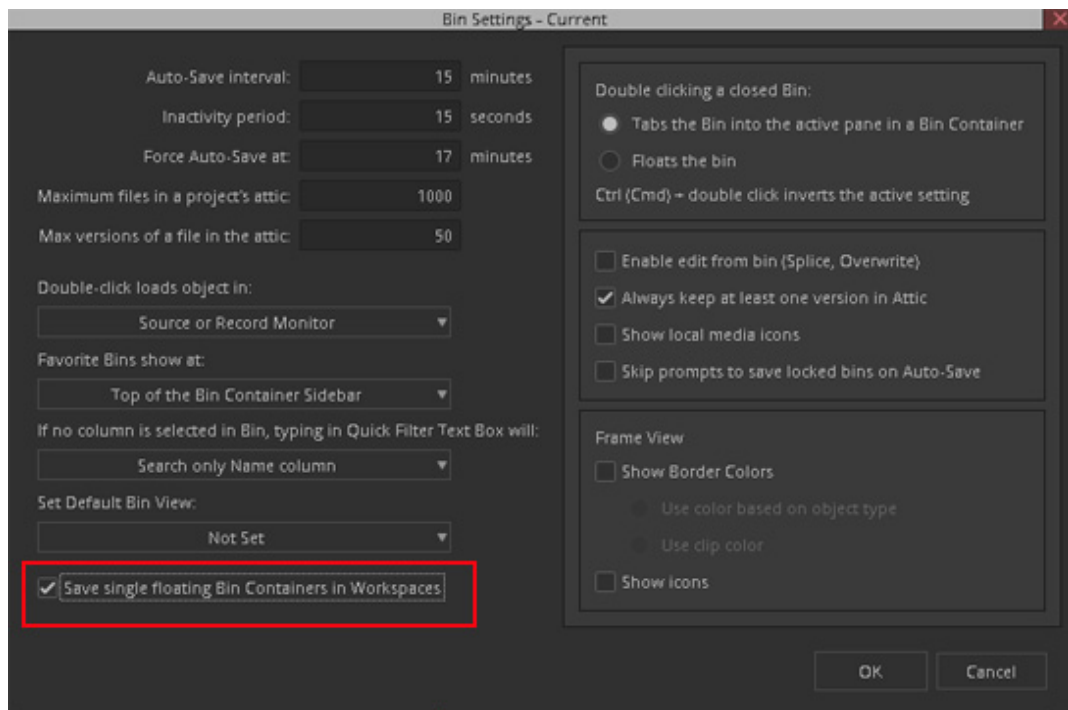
Bin Settings - Current

Auto-Save interval: 15 minutes
Inactivity period: 15 seconds
Force Auto-Save at: 17 minutes
Maximum files in a project's attic: 1000
Max versions of a file in the attic: 50

Double-click loads object in:
Source or Record Monitor

Favorite Bins show at:
Top of the Bin Container Sidebar

If no column is selected in Bin, typing in Quick Filter Text Box will:
Search only Name column

Set Default Bin View:
Not Set

Save single floating Bin Containers in Workspaces

Double clicking a closed Bin:
Tabs the Bin into the active pane in a Bin Container
Floats the bin
Ctrl (Cmd) + double click inverts the active setting

Enable edit from bin (Splice, Overwrite)
Always keep at least one version in Attic
Show local media icons
Skip prompts to save locked bins on Auto-Save

Frame View
Show Border Colors
Use color based on object type
Use clip color
Show icons

OK
Cancel